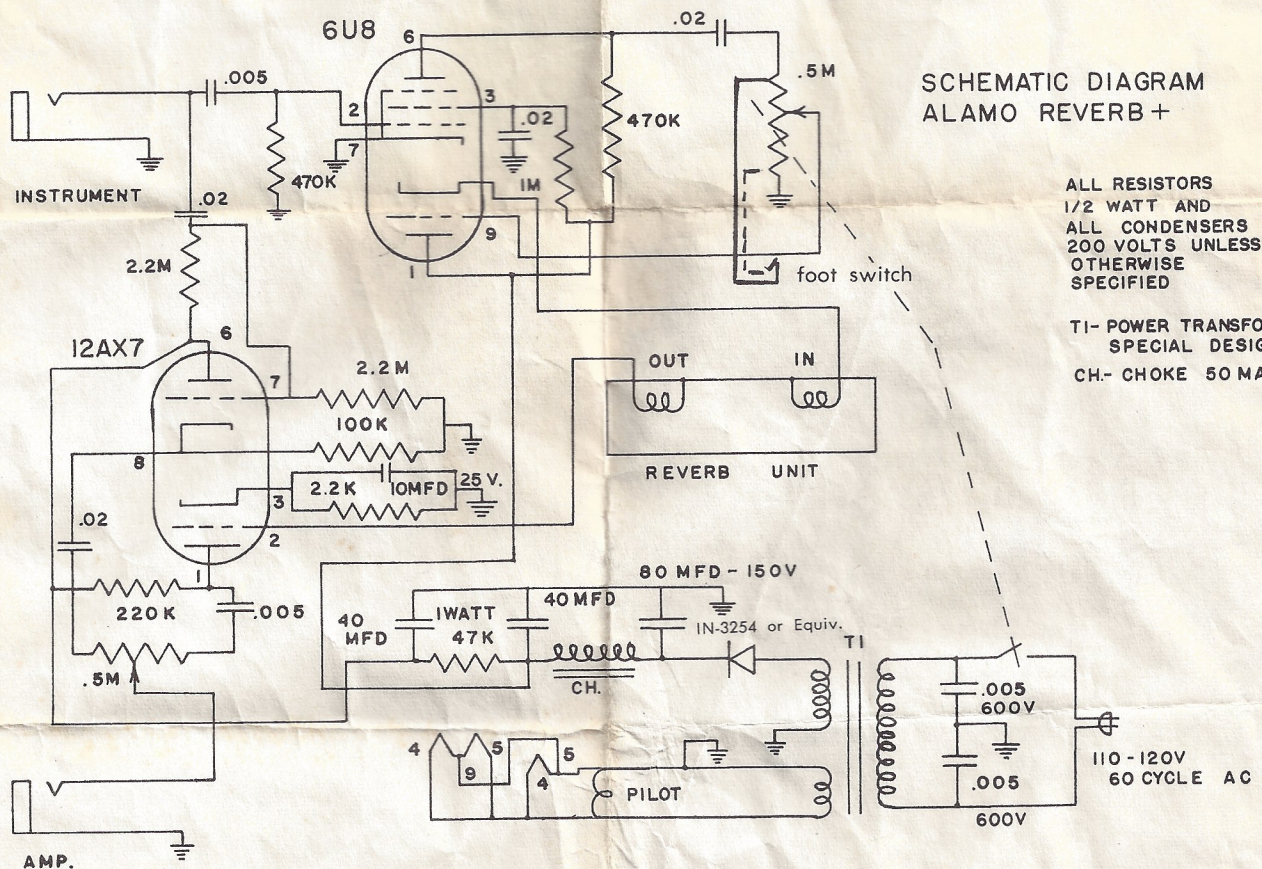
SCHEMATIC DIAGRAM
ALAMO REVERB +

ALL RESISTORS
1/2 WATT AND
ALL CONDENSERS
200 VOLTS UNLESS
OTHERWISE
SPECIFIED

T1- POWER TRANSFO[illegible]
SPECIAL DESIG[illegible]

CH.- CHOKE 50 MA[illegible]

6U8
.02
.005
.5M
6
2
3
7
.02
470K
470K
1M
INSTRUMENT
.02
9
1
foot switch
2.2M
12AX7
6
7
2.2M
100K
OUT
IN
REVERB UNIT
8
3
2.2K
10MFD
25 V.
.02
2
1
220K
.005
80 MFD - 150V
40 MFD
1WATT
47K
40 MFD
IN-3254 or Equiv.
T1
.5M
CH.
.005
600V
4
9
5
5
4
PILOT
.005
600V
110 - 120V
60 CYCLE AC
AMP.